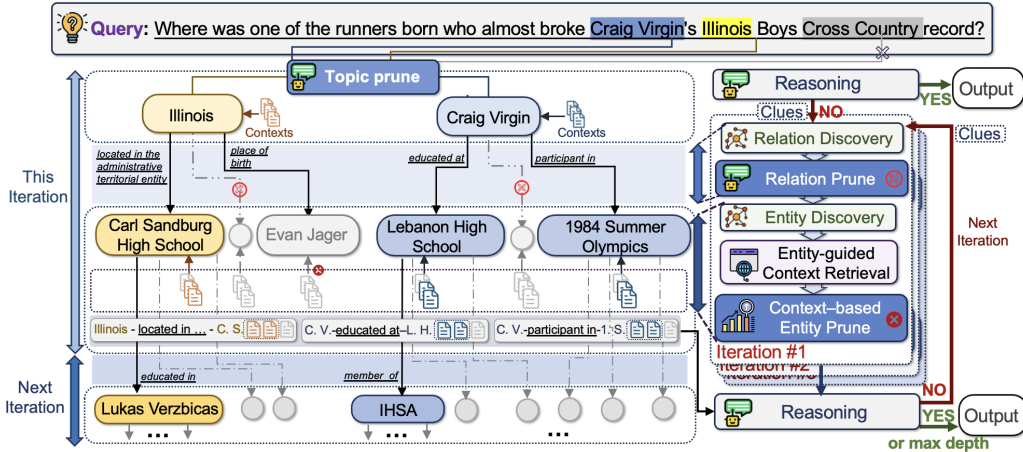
Query: Where was one of the runners born who almost broke Craig Virgin's Illinois Boys Cross Country record?

Topic prune

Illinois

Contexts

Craig Virgin

Contexts

This Iteration

located in the administrative territorial entity

place of birth

educated at

participant in

Carl Sandburg High School

Evan Jager

Lebanon High School

1984 Summer Olympics

Illinois - located in ... - C. S.

C. V.-educated at-L. H.

C. V.-participant in-1. S.

Next Iteration

educated in

member of

Lukas Verzbicas

IHSA

...

...

...

Reasoning

YES

Output

Clues

NO

Clues

Relation Discovery

Relation Prune

Entity Discovery

Entity-guided Context Retrieval

Context–based Entity Prune

Iteration #1

Iteration #2

Next Iteration

NO

Reasoning

YES

Output

or max depth